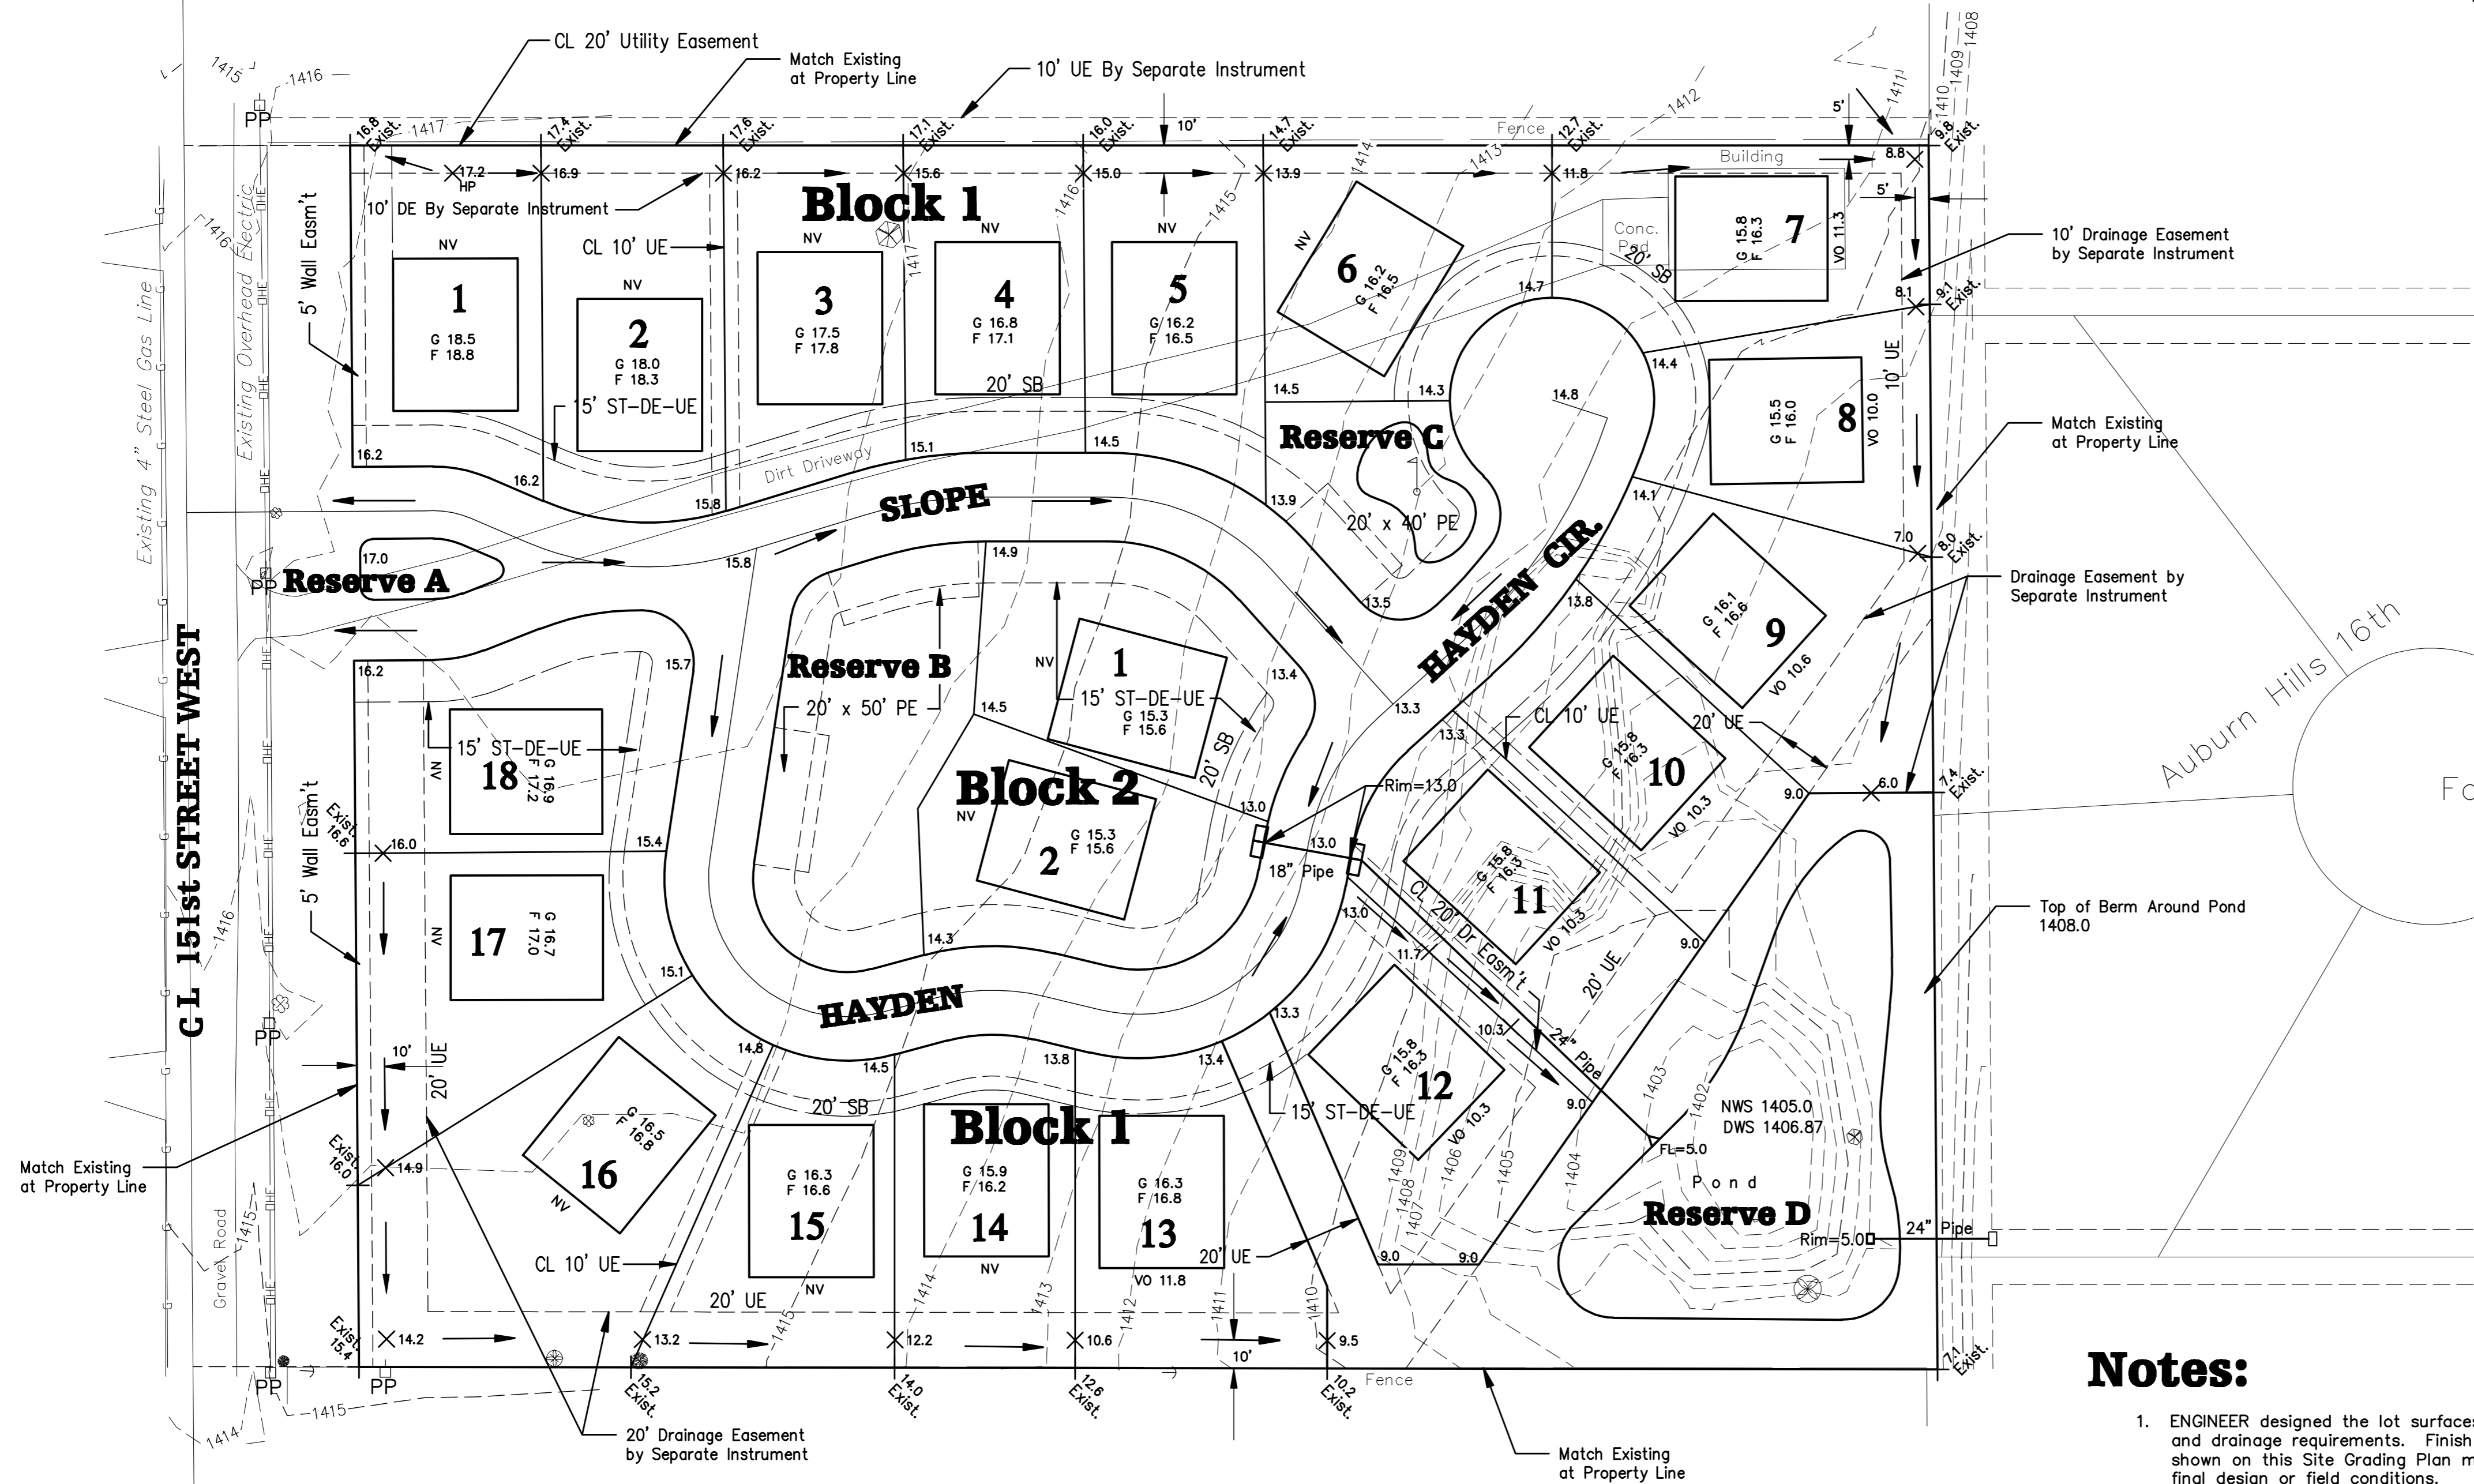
CL 20' Utility Easement
Match Existing at Property Line
10' UE By Separate Instrument
1415
1416
1417
1412
1413
1414
1411
1410
1409
1408
PP
16.8 Exist.
17.4 Exist.
17.6 Exist.
17.1 Exist.
16.0 Exist.
14.7 Exist.
12.7 Exist.
9.8 Exist.
Fence
10'
5'
Building
8.8
17.2 HP
16.9
16.2
15.6
15.0
13.9
11.8
10' DE By Separate Instrument
Block 1
5' Wall Easm't
CL 10' UE
NV
1
G 18.5
F 18.8
2
G 18.0
F 18.3
3
G 17.5
F 17.8
4
G 16.8
F 17.1
5
G 16.2
F 16.5
6
G 16.2
F 16.5
7
G 15.8
F 16.3
VO 11.3
Conc. Pad
20' SB
10' Drainage Easement by Separate Instrument
14.7
8.1
9.1 Exist.
15' ST-DE-UE
14.5
14.3
14.4
14.8
10' UE
8
G 15.5
F 16.0
VO 10.0
Match Existing at Property Line
Existing 4" Steel Gas Line
Existing Overhead Electric
16.2
16.2
15.8
15.1
14.5
Dirt Driveway
Reserve C
13.9
20' x 40' PE
SLOPE
14.1
7.0
8.0 Exist.
Drainage Easement by Separate Instrument
17.0
Reserve A
15.8
14.9
HAYDEN CIR.
13.5
13.8
9
G 16.1
F 16.6
VO 10.6
G L 151st STREET WEST
16.2
15.7
Reserve B
20' x 50' PE
NV
1
15' ST-DE-UE
G 15.3
F 15.6
13.4
14.5
13.3
13.3
CL 10' UE
20' UE
10
G 15.8
F 16.3
VO 10.3
18
G 16.9
F 17.2
20' SB
Block 2
Rim=13.0
9.0
6.0
7.4 Exist.
Auburn Hills 16th
Fa
Exist. 16.6
16.0
15.4
13.0
13.0
2
G 15.3
F 15.6
18" Pipe
11
G 15.8
F 16.3
VO 10.3
CL 20' Dr Easm't
17
G 16.7
F 17.0
14.3
13.0
9.0
Top of Berm Around Pond 1408.0
15.1
HAYDEN
11.7
20' UE
24" Pipe
10'
20' UE
14.8
14.5
13.8
13.4
13.3
10.3
12
G 15.8
F 16.3
VO 10.3
1403
1402
NWS 1405.0
DWS 1406.87
Match Existing at Property Line
Exist. 16.0
14.9
16
G 16.5
F 16.8
20' SB
Block 1
15
G 16.3
F 16.6
14
G 15.9
F 16.2
13
G 16.3
F 16.8
VO 11.8
15' ST-DE-UE
9.0
FL=5.0
Pond
Reserve D
1404
1405
1406
1407
Rim=5.0
24" Pipe
Gravel Road
CL 10' UE
20' UE
9.0
9.0
Exist. 15.4
14.2
13.2
12.2
10.6
9.5
10'
Fence
7.1 Exist.
15.2 Exist.
14.0 Exist.
12.6 Exist.
10.2 Exist.
20' Drainage Easement by Separate Instrument
Match Existing at Property Line
Notes:
1. ENGINEER designed the lot surfaces and drainage requirements. Finish shown on this Site Grading Plan m final design or field conditions.